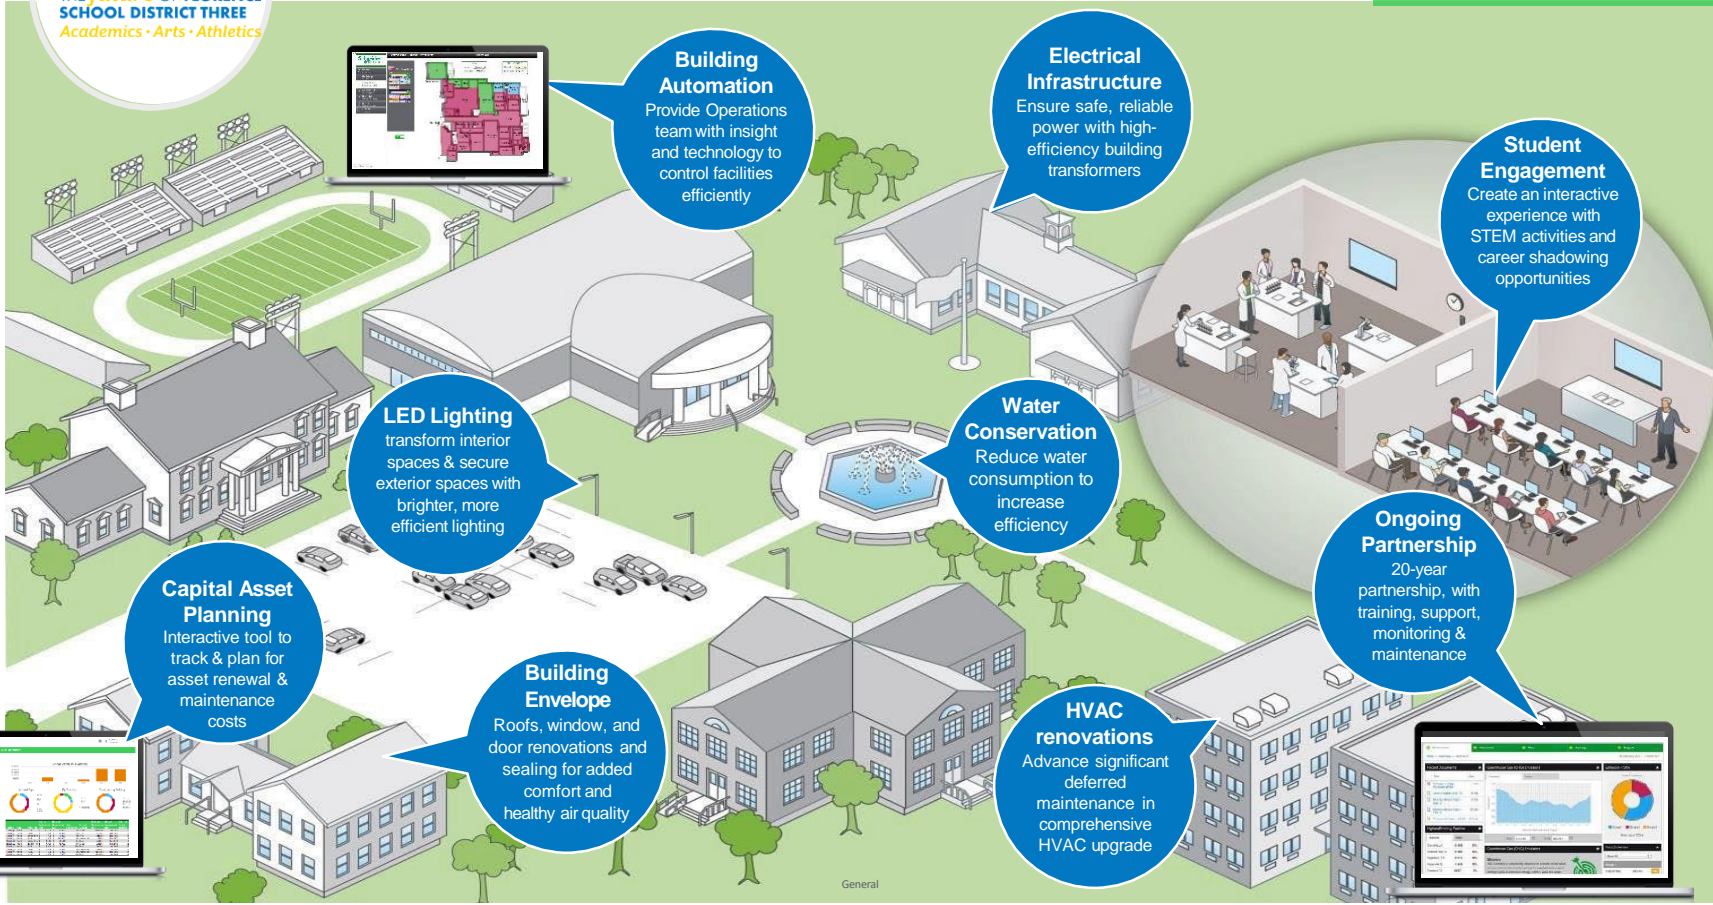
SCHOOL DISTRICT THREE
Academics • Arts • Athletics

Building Automation
Provide Operations team with insight and technology to control facilities efficiently

Electrical Infrastructure
Ensure safe, reliable power with high-efficiency building transformers

Student Engagement
Create an interactive experience with STEM activities and career shadowing opportunities

LED Lighting
transform interior spaces & secure exterior spaces with brighter, more efficient lighting

Water Conservation
Reduce water consumption to increase efficiency

Capital Asset Planning
Interactive tool to track & plan for asset renewal & maintenance costs

Building Envelope
Roofs, window, and door renovations and sealing for added comfort and healthy air quality

HVAC renovations
Advance significant deferred maintenance in comprehensive HVAC upgrade

Ongoing Partnership
20-year partnership, with training, support, monitoring & maintenance

General